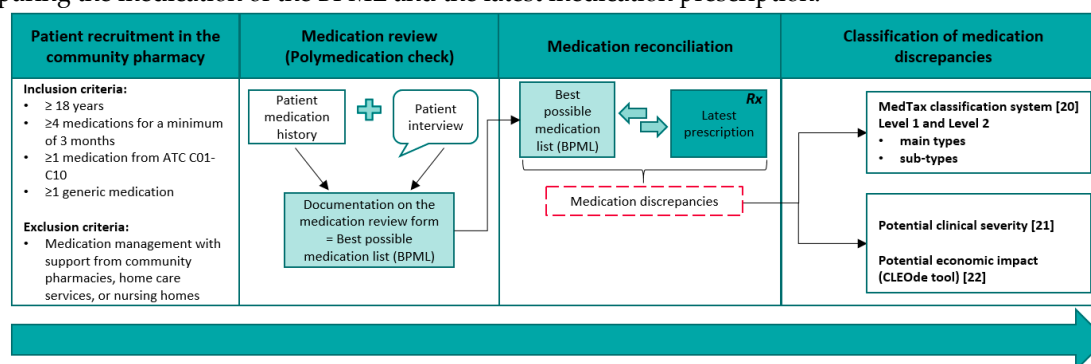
paring the medication of the BPML and the latest medication prescription.

Patient recruitment in the community pharmacy

Inclusion criteria:
• ≥ 18 years
• ≥4 medications for a minimum of 3 months
• ≥1 medication from ATC C01-C10
• ≥1 generic medication

Exclusion criteria:
• Medication management with support from community pharmacies, home care services, or nursing homes

Medication review (Polymedication check)

Patient medication history

Patient interview

Documentation on the medication review form = Best possible medication list (BPML)

Medication reconciliation

Best possible medication list (BPML)

Rx
Latest prescription

Medication discrepancies

Classification of medication discrepancies

MedTax classification system [20]
Level 1 and Level 2
• main types
• sub-types

Potential clinical severity [21]

Potential economic impact (CLEOde tool) [22]